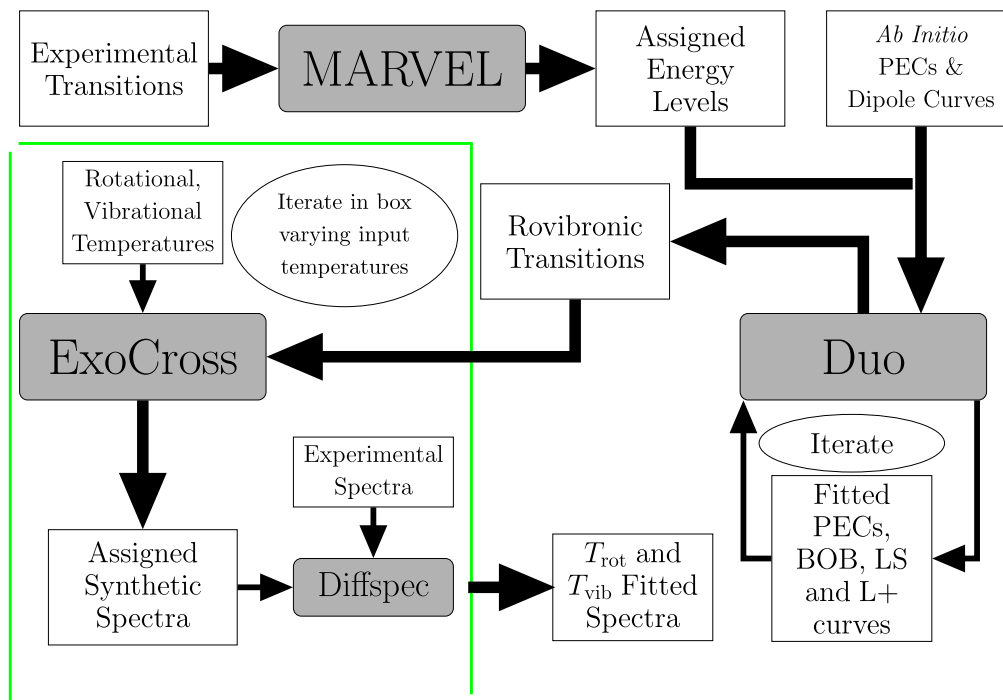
Experimental Transitions

MARVEL

Assigned Energy Levels

*Ab Initio* PECs & Dipole Curves

Rotational, Vibrational Temperatures

Iterate in box varying input temperatures

Rovibronic Transitions

ExoCross

Duo

Iterate

Experimental Spectra

Assigned Synthetic Spectra

Diffspec

$T_{\mathrm{rot}}$ and $T_{\mathrm{vib}}$ Fitted Spectra

Fitted PECs, BOB, LS and L+ curves